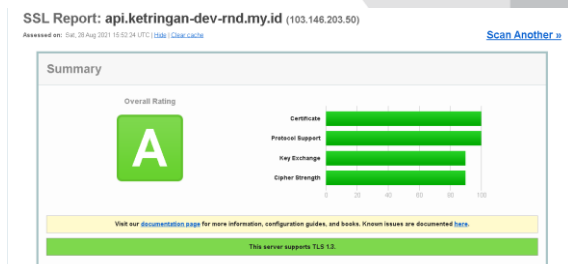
SSL Report: api.ketringan-dev-rnd.my.id (103.146.203.50)

Assessed on: Sat, 28 Aug 2021 15:52:24 UTC | Hide | Clear cache

Scan Another »

Summary

Overall Rating

A

Certificate

Protocol Support

Key Exchange

Cipher Strength

0 20 40 60 80 100

Visit our documentation page for more information, configuration guides, and books. Known issues are documented here.

This server supports TLS 1.3.